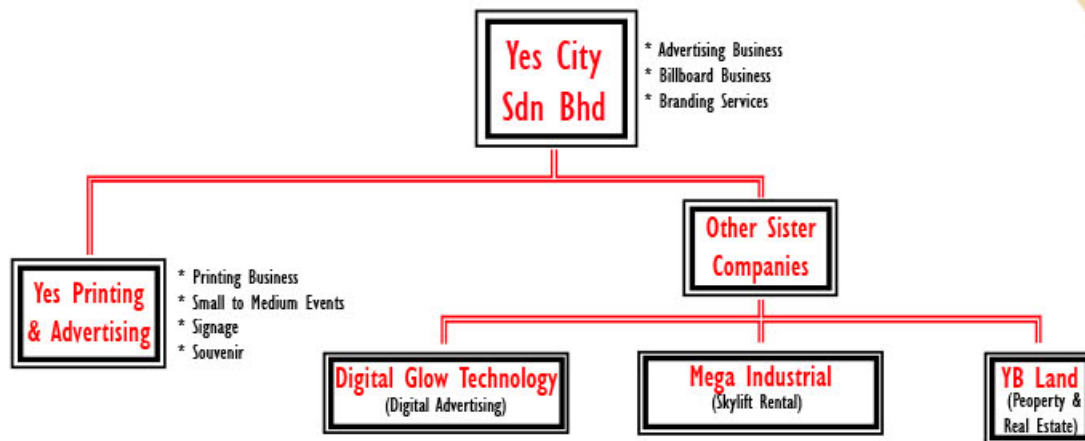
Yes City Sdn Bhd

* Advertising Business
* Billboard Business
* Branding Services

Yes Printing & Advertising

* Printing Business
* Small to Medium Events
* Signage
* Souvenir

Other Sister Companies

Digital Glow Technology
(Digital Advertising)

Mega Industrial
(Skylift Rental)

YB Land
(Peoperty & Real Estate)